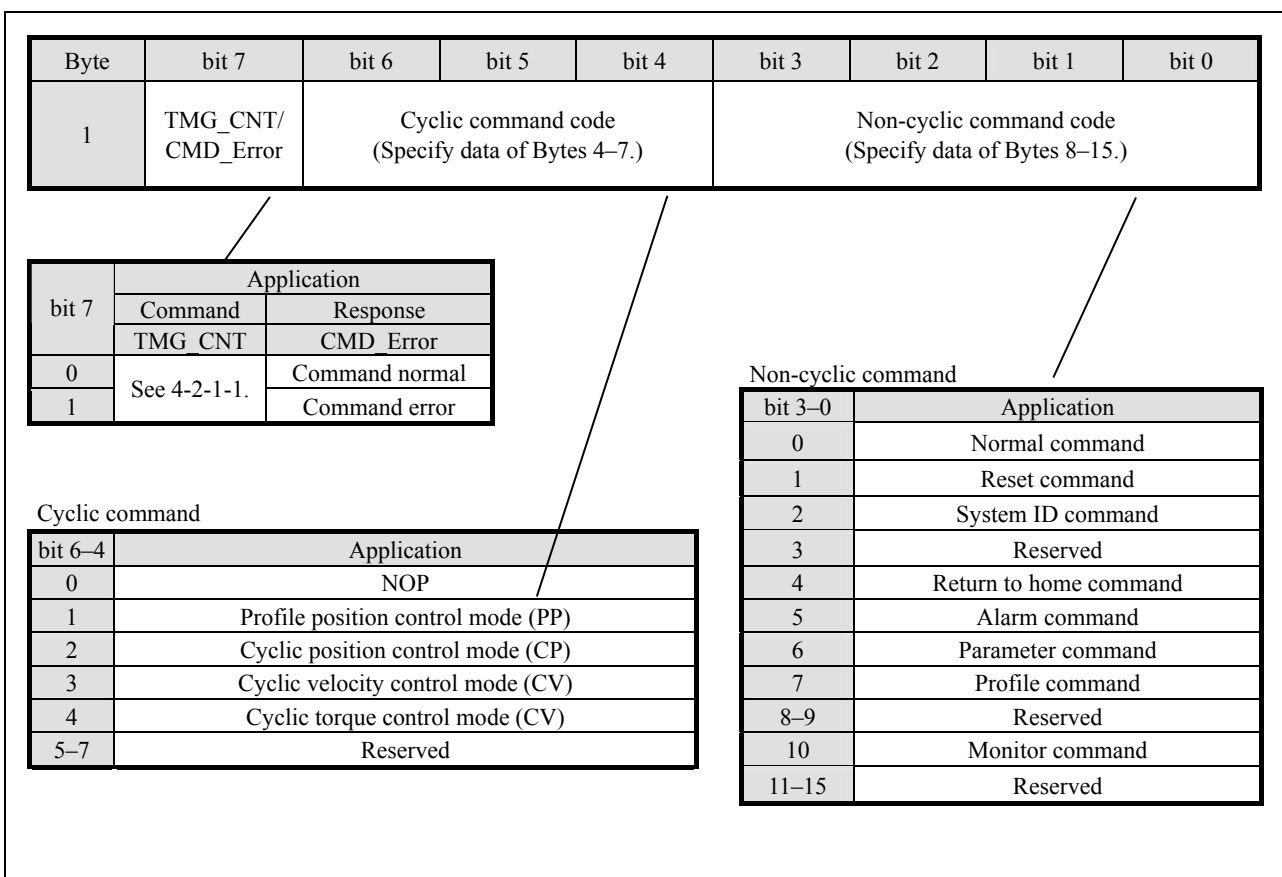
| Byte | bit 7 | bit 6 | bit 5 | bit 4 | bit 3 | bit 2 | bit 1 | bit 0 |
|---|---|---|---|---|---|---|---|---|
| 1 | TMG_CNT/ CMD_Error | Cyclic command code (Specify data of Bytes 4–7.) | | | Non-cyclic command code (Specify data of Bytes 8–15.) | | | |

| bit 7 | Application | |
|---|---|---|
| | Command | Response |
| | TMG_CNT | CMD_Error |
| 0 | See 4-2-1-1. | Command normal |
| 1 | | Command error |

Cyclic command

| bit 6–4 | Application |
|---|---|
| 0 | NOP |
| 1 | Profile position control mode (PP) |
| 2 | Cyclic position control mode (CP) |
| 3 | Cyclic velocity control mode (CV) |
| 4 | Cyclic torque control mode (CV) |
| 5–7 | Reserved |

Non-cyclic command

| bit 3–0 | Application |
|---|---|
| 0 | Normal command |
| 1 | Reset command |
| 2 | System ID command |
| 3 | Reserved |
| 4 | Return to home command |
| 5 | Alarm command |
| 6 | Parameter command |
| 7 | Profile command |
| 8–9 | Reserved |
| 10 | Monitor command |
| 11–15 | Reserved |